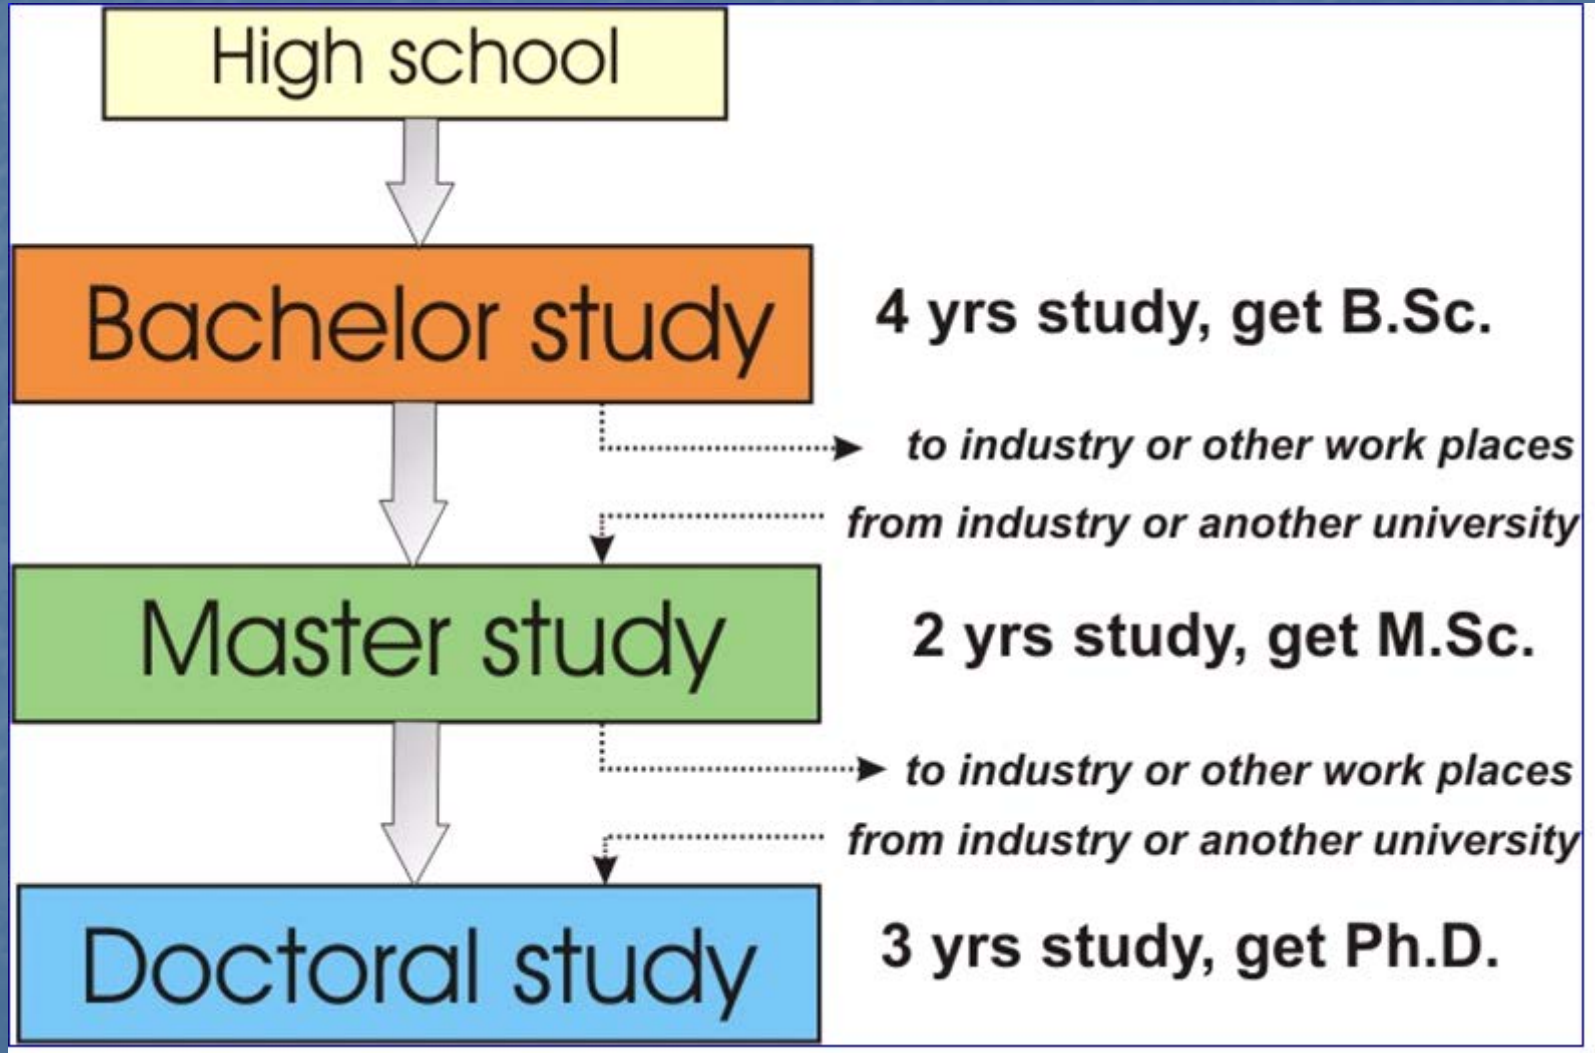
High school

Bachelor study

4 yrs study, get B.Sc.

to industry or other work places

from industry or another university

Master study

2 yrs study, get M.Sc.

to industry or other work places

from industry or another university

Doctoral study

3 yrs study, get Ph.D.